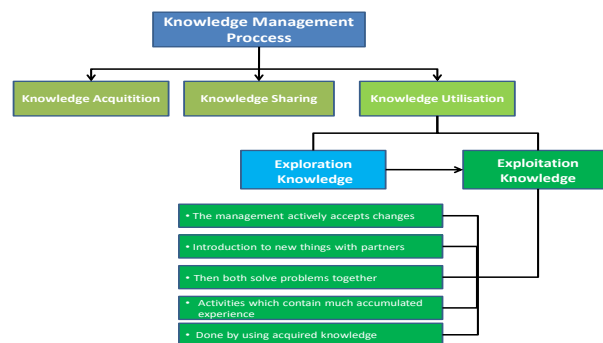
Knowledge Management Proccess

Knowledge Acquitition

Knowledge Sharing

Knowledge Utilisation

Exploration Knowledge

Exploitation Knowledge

• The management actively accepts changes

• Introduction to new things with partners

• Then both solve problems together

• Activities which contain much accumulated experience

• Done by using acquired knowledge